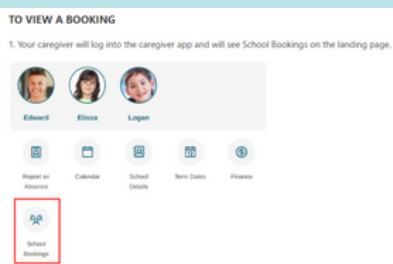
TO VIEW A BOOKING

1. Your caregiver will log into the caregiver app and will see School Bookings on the landing page.

Edward

Elissa

Logan

Report an Absence

Calendar

School Details

Term Dates

Finance

School Bookings